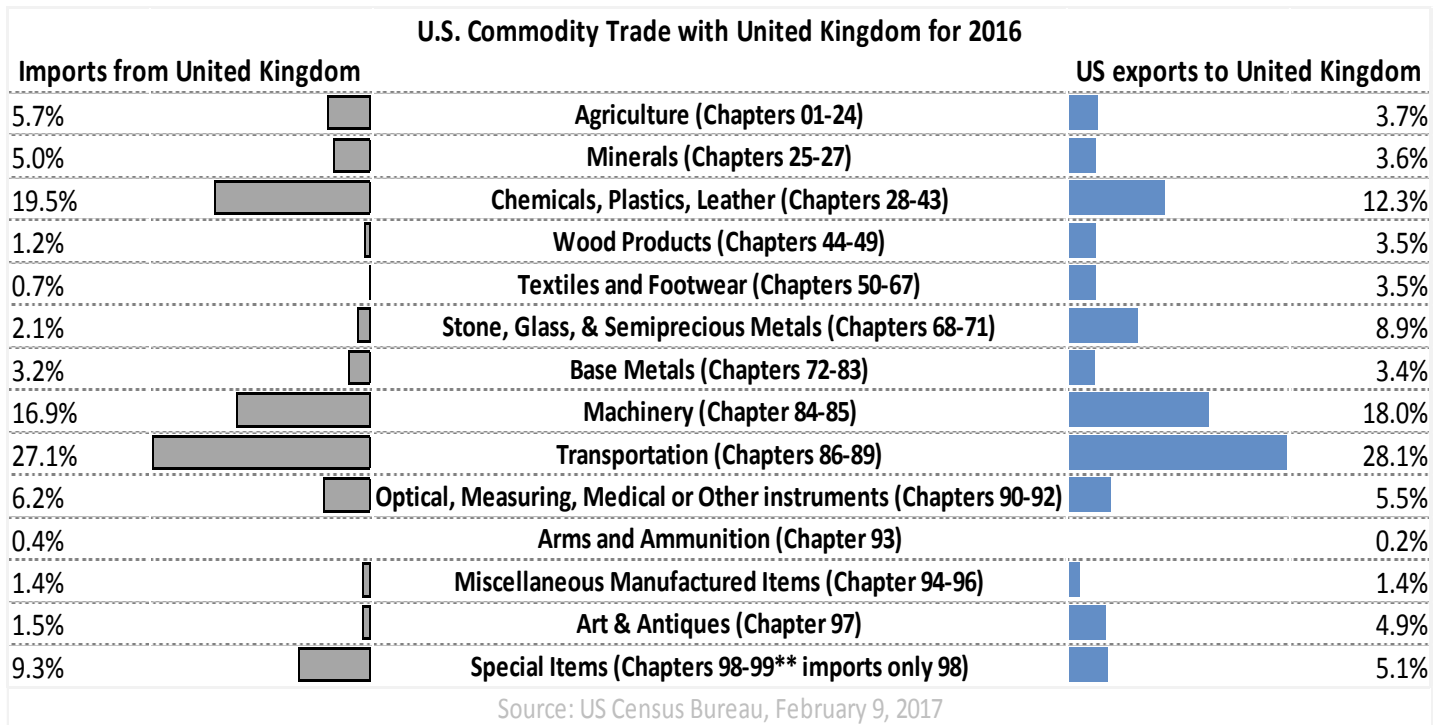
U.S. Commodity Trade with United Kingdom for 2016

| Imports from United Kingdom | | US exports to United Kingdom |
|---|---|---|
| 5.7% | Agriculture (Chapters 01-24) | 3.7% |
| 5.0% | Minerals (Chapters 25-27) | 3.6% |
| 19.5% | Chemicals, Plastics, Leather (Chapters 28-43) | 12.3% |
| 1.2% | Wood Products (Chapters 44-49) | 3.5% |
| 0.7% | Textiles and Footwear (Chapters 50-67) | 3.5% |
| 2.1% | Stone, Glass, & Semiprecious Metals (Chapters 68-71) | 8.9% |
| 3.2% | Base Metals (Chapters 72-83) | 3.4% |
| 16.9% | Machinery (Chapter 84-85) | 18.0% |
| 27.1% | Transportation (Chapters 86-89) | 28.1% |
| 6.2% | Optical, Measuring, Medical or Other instruments (Chapters 90-92) | 5.5% |
| 0.4% | Arms and Ammunition (Chapter 93) | 0.2% |
| 1.4% | Miscellaneous Manufactured Items (Chapter 94-96) | 1.4% |
| 1.5% | Art & Antiques (Chapter 97) | 4.9% |
| 9.3% | Special Items (Chapters 98-99** imports only 98) | 5.1% |

Source: US Census Bureau, February 9, 2017